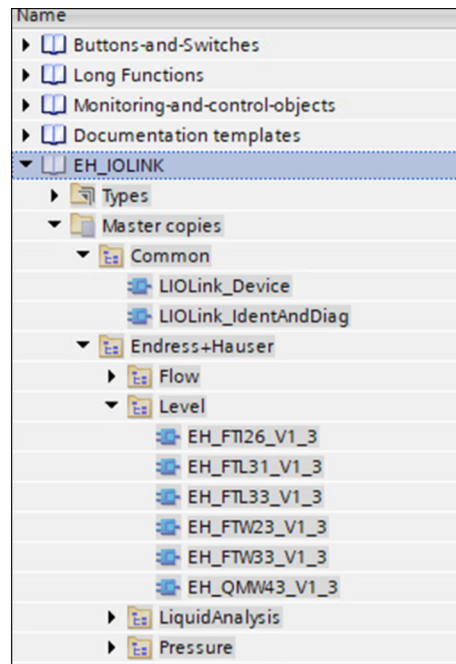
Name
Buttons-and-Switches
Long Functions
Monitoring-and-control-objects
Documentation templates
EH_IOLINK
Types
Master copies
Common
LIOLink_Device
LIOLink_IdentAndDiag
Endress+Hauser
Flow
Level
EH_FTI26_V1_3
EH_FTL31_V1_3
EH_FTL33_V1_3
EH_FTW23_V1_3
EH_FTW33_V1_3
EH_QMW43_V1_3
LiquidAnalysis
Pressure